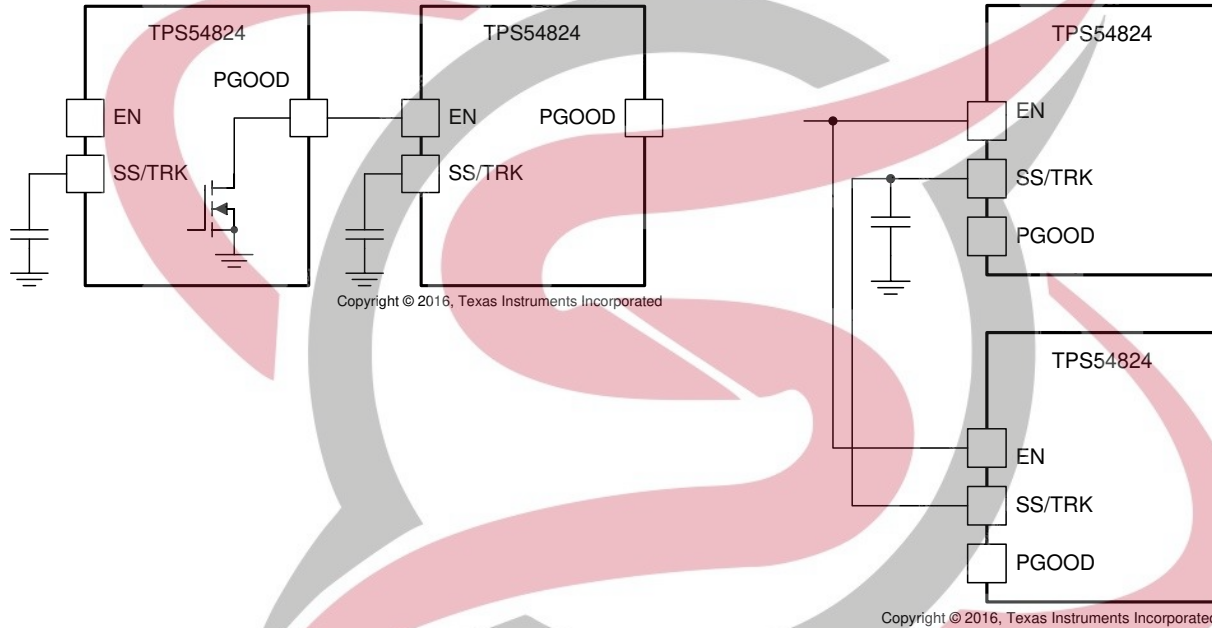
TPS54824
PGOOD
EN
SS/TRK

TPS54824
EN
PGOOD
SS/TRK

Copyright © 2016, Texas Instruments Incorporated

TPS54824
EN
SS/TRK
PGOOD

TPS54824
EN
SS/TRK
PGOOD

Copyright © 2016, Texas Instruments Incorporated